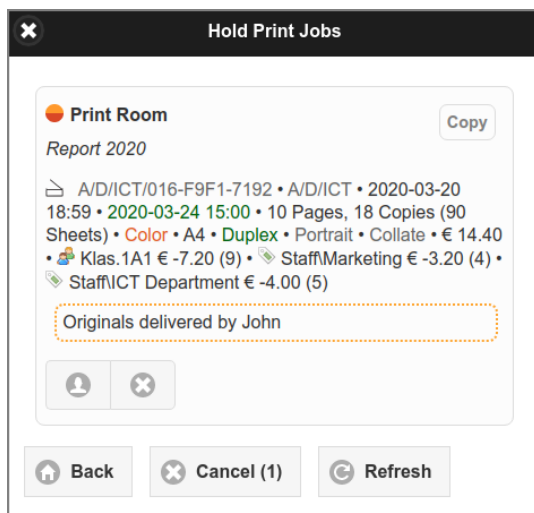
Hold Print Jobs

Print Room

Copy

Report 2020

A/D/ICT/016-F9F1-7192 • A/D/ICT • 2020-03-20 18:59 • 2020-03-24 15:00 • 10 Pages, 18 Copies (90 Sheets) • Color • A4 • Duplex • Portrait • Collate • € 14.40 • Klas.1A1 € -7.20 (9) • Staff\Marketing € -3.20 (4) • Staff\ICT Department € -4.00 (5)

Originals delivered by John

Back

Cancel (1)

Refresh